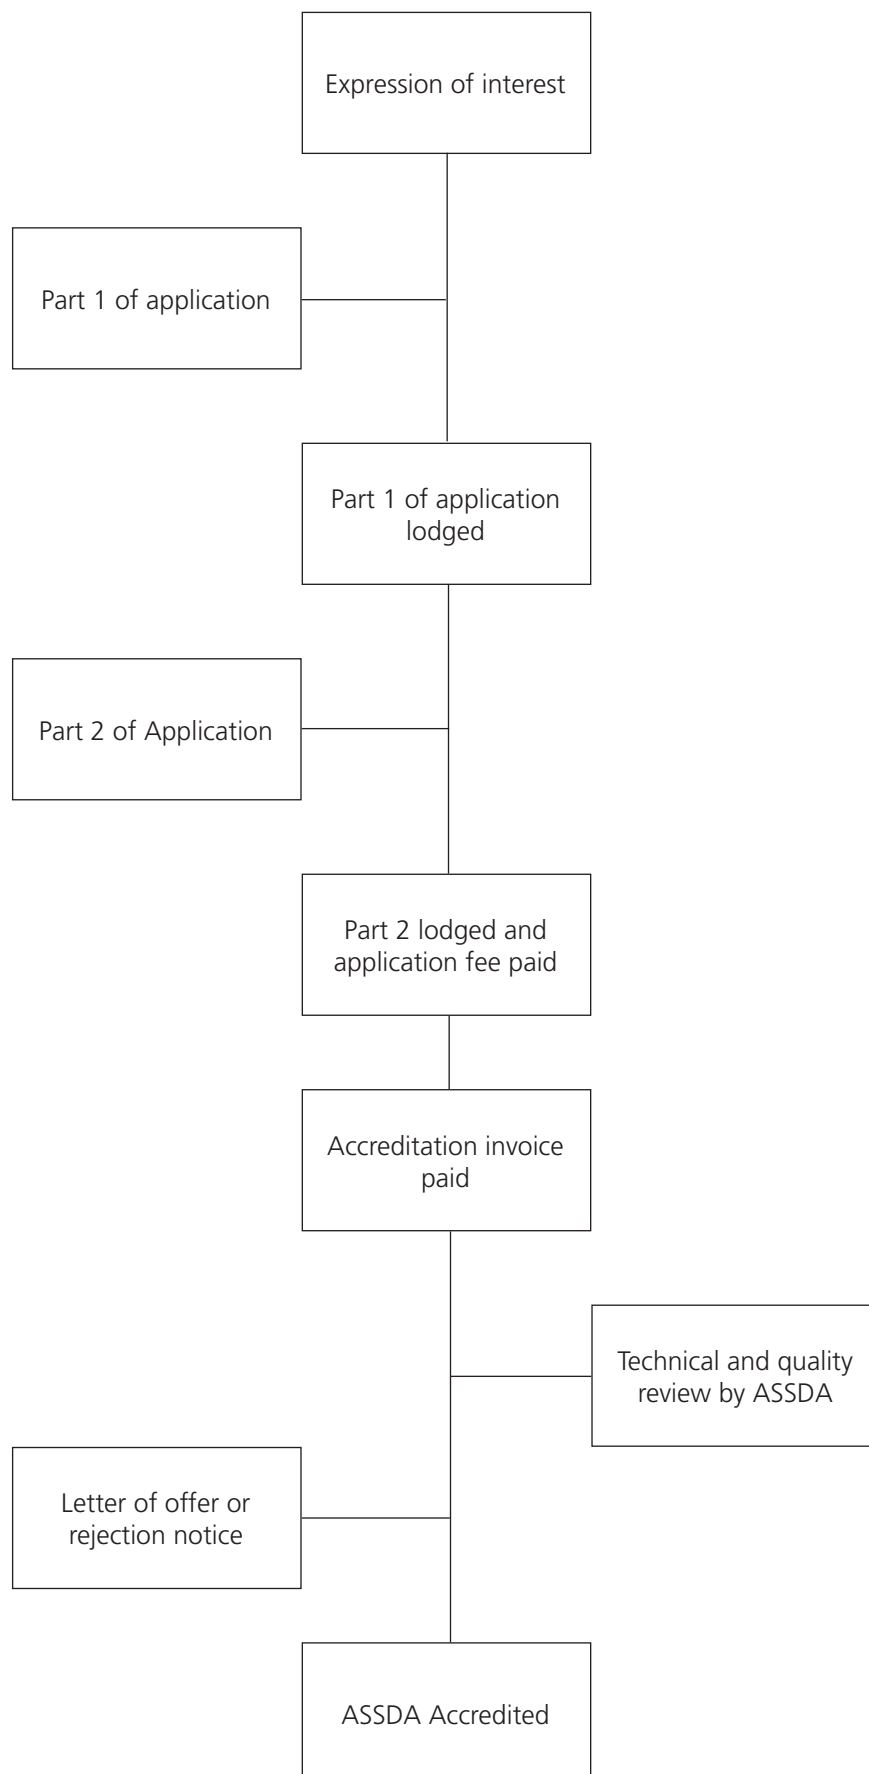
Expression of interest

Part 1 of application

Part 1 of application lodged

Part 2 of Application

Part 2 lodged and application fee paid

Accreditation invoice paid

Technical and quality review by ASSDA

Letter of offer or rejection notice

ASSDA Accredited